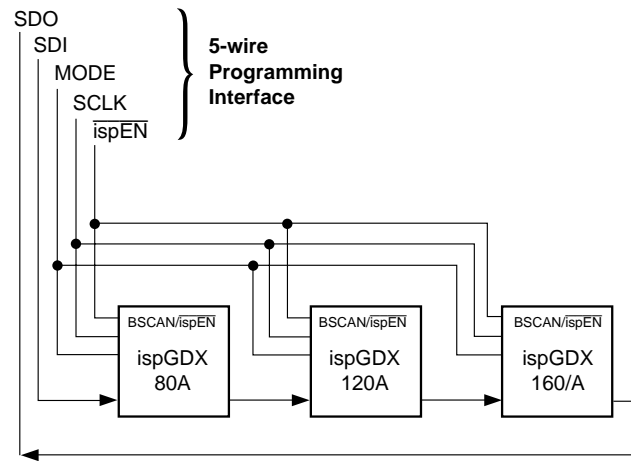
SDO
SDI
MODE
SCLK
$\overline{\text{ispEN}}$

5-wire Programming Interface

BSCAN/$\overline{\text{ispEN}}$
ispGDX
80A

BSCAN/$\overline{\text{ispEN}}$
ispGDX
120A

BSCAN/$\overline{\text{ispEN}}$
ispGDX
160/A